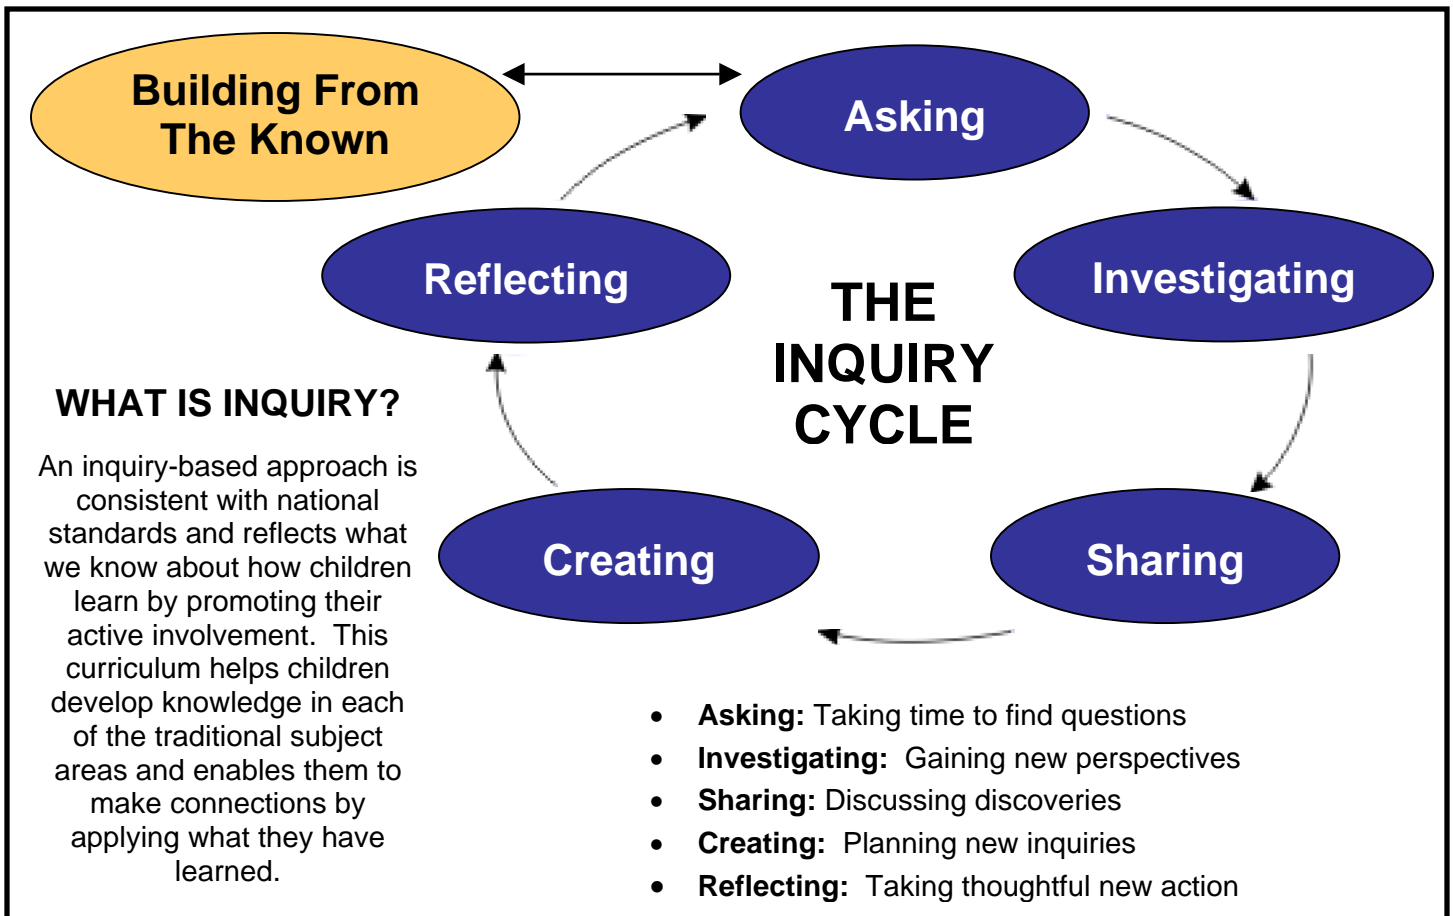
Building From The Known

Asking

Investigating

Sharing

Creating

Reflecting

THE INQUIRY CYCLE

WHAT IS INQUIRY?

An inquiry-based approach is consistent with national standards and reflects what we know about how children learn by promoting their active involvement. This curriculum helps children develop knowledge in each of the traditional subject areas and enables them to make connections by applying what they have learned.

- **Asking:** Taking time to find questions
- **Investigating:** Gaining new perspectives
- **Sharing:** Discussing discoveries
- **Creating:** Planning new inquiries
- **Reflecting:** Taking thoughtful new action